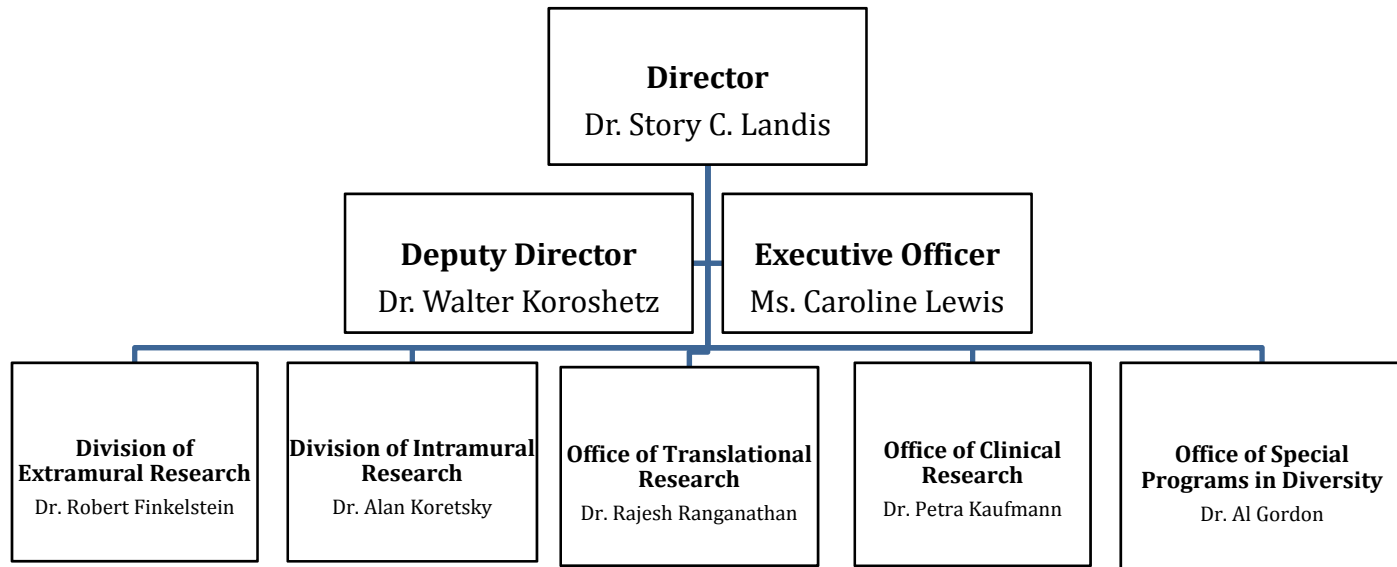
Director
Dr. Story C. Landis

Deputy Director
Dr. Walter Koroshetz

Executive Officer
Ms. Caroline Lewis

Division of Extramural Research
Dr. Robert Finkelstein

Division of Intramural Research
Dr. Alan Koretsky

Office of Translational Research
Dr. Rajesh Ranganathan

Office of Clinical Research
Dr. Petra Kaufmann

Office of Special Programs in Diversity
Dr. Al Gordon